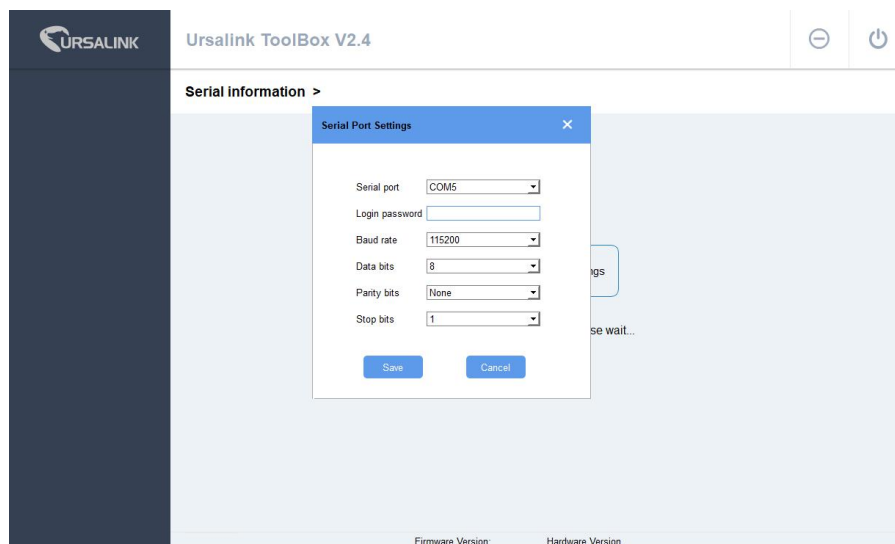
URSALINK

Ursalink ToolBox V2.4

Serial information >

Serial Port Settings

Serial port COM5

Login password

Baud rate 115200

Data bits 8

Parity bits None

Stop bits 1

Save Cancel

ngs

se wait...

Firmware Version: Hardware Version